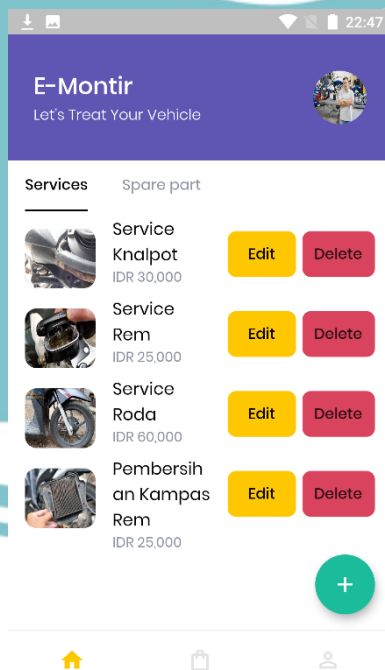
22:47

E-Montir

Let's Treat Your Vehicle

Services

Spare part

Service Knalpot

IDR 30,000

Edit

Delete

Service Rem

IDR 25,000

Edit

Delete

Service Roda

IDR 60,000

Edit

Delete

Pembersihan Kampas Rem

IDR 25,000

Edit

Delete

+